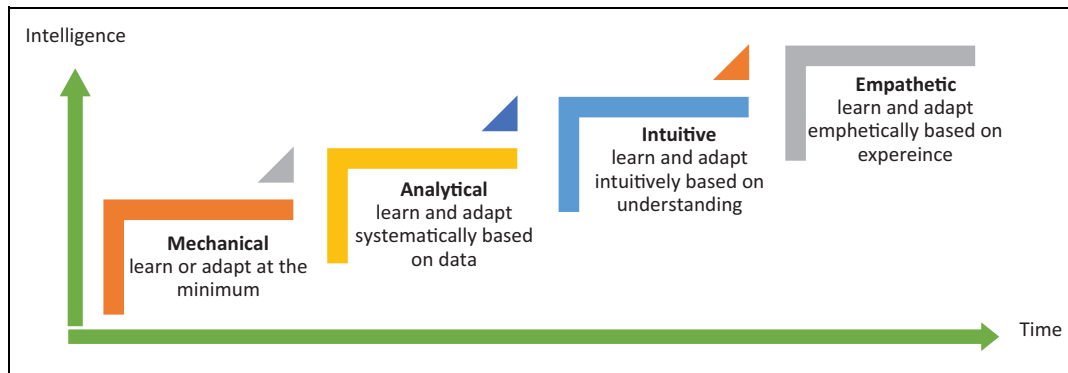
Intelligence

Mechanical
learn or adapt at the minimum

Analytical
learn and adapt systematically based on data

Intuitive
learn and adapt intuitively based on understanding

Empathetic
learn and adapt emphetically based on expereince

Time